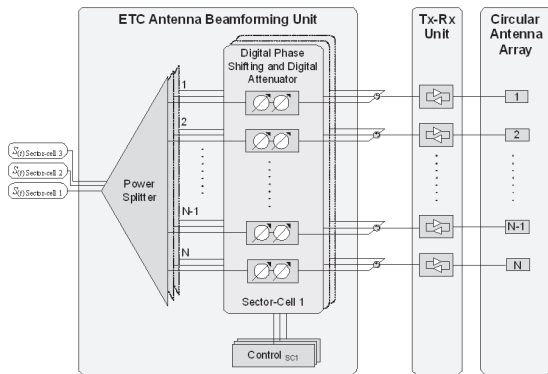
ETC Antenna Beamforming Unit

Tx-Rx Unit

Circular Antenna Array

Digital Phase Shifting and Digital Attenuator

$S_{(t)}$ Sector-cell 3

$S_{(t)}$ Sector-cell 2

$S_{(t)}$ Sector-cell 1

Power Splitter

1

2

N-1

N

1

2

N-1

N

Sector-Cell 1

Control $_{SC1}$